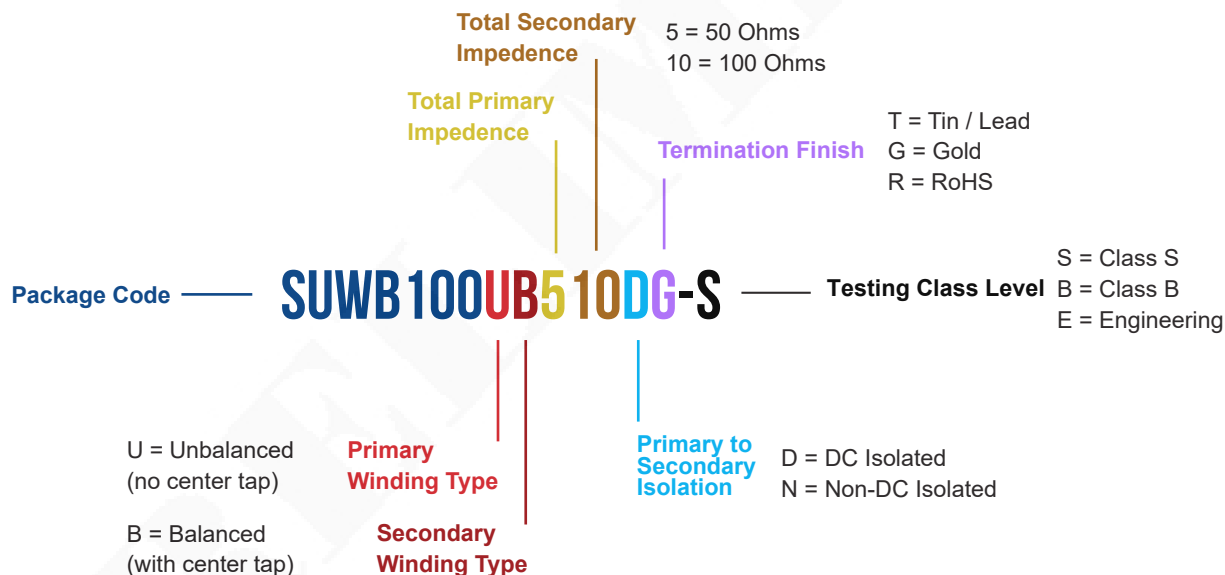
Total Secondary Impedence

5 = 50 Ohms
10 = 100 Ohms

Total Primary Impedence

Termination Finish

T = Tin / Lead
G = Gold
R = RoHS

Package Code

SUWB100UB510DG-S

Testing Class Level

S = Class S
B = Class B
E = Engineering

U = Unbalanced (no center tap)

B = Balanced (with center tap)

Primary Winding Type

Secondary Winding Type

Primary to Secondary Isolation

D = DC Isolated
N = Non-DC Isolated